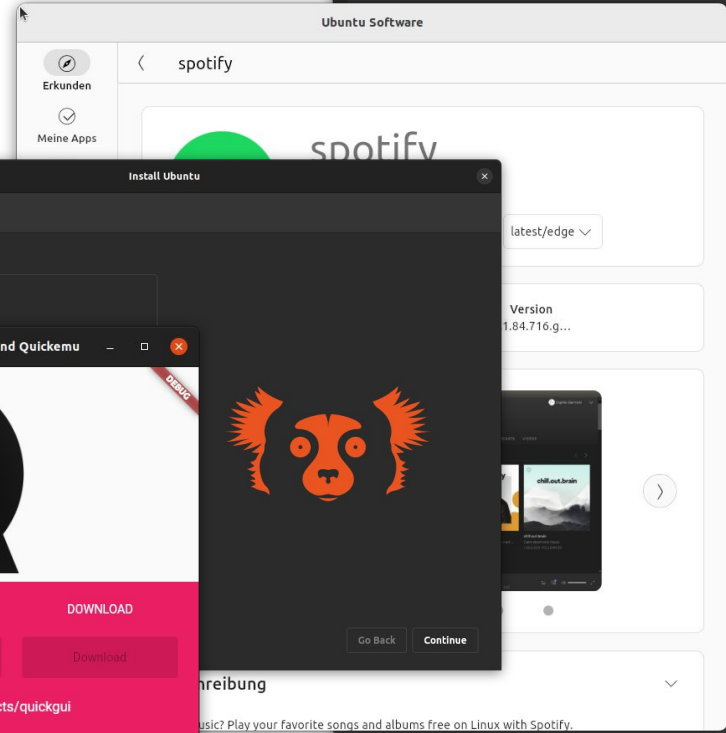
Ubuntu Software

Erkunden

Meine Apps

spotify

spotify

latest/edge

Version
1.84.716.g...

Install Ubuntu

nd Quickemu

DEBUG

DOWNLOAD

Download

cts/quickgui

Go Back

Continue

chill.out.brain

hreibung

usic? Play your favorite songs and albums free on Linux with Spotify.